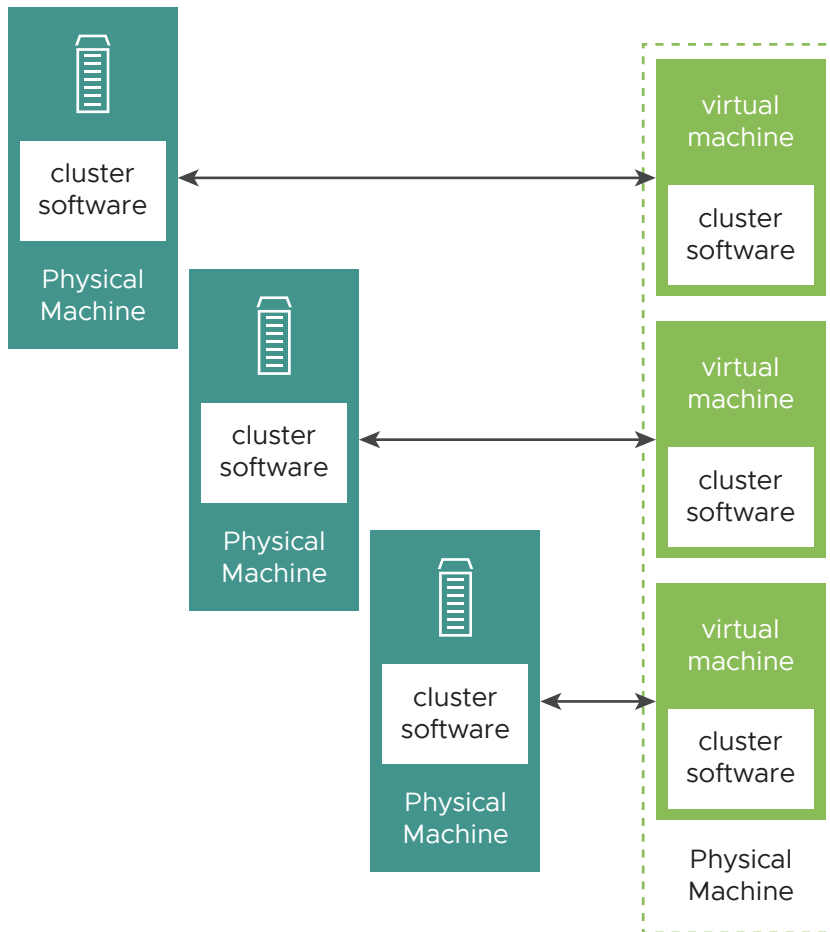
cluster software

Physical Machine

virtual machine

cluster software

cluster software

Physical Machine

virtual machine

cluster software

cluster software

Physical Machine

virtual machine

cluster software

Physical Machine